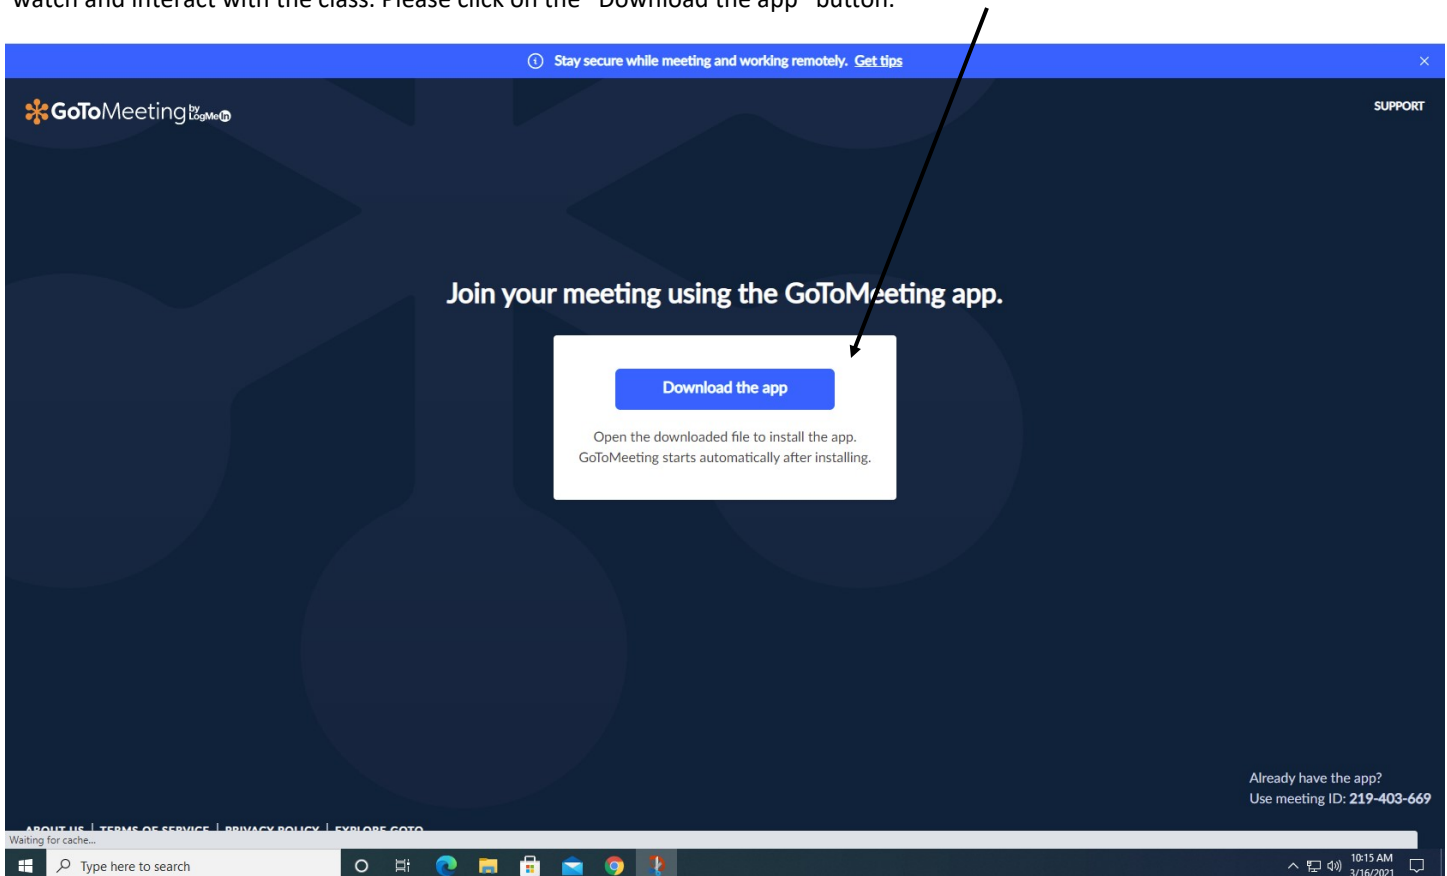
watch and interact with the class. Please click on the "Download the app" button.

Stay secure while meeting and working remotely. Get tips

GoToMeeting by LogMeIn

SUPPORT

Join your meeting using the GoToMeeting app.

Download the app

Open the downloaded file to install the app. GoToMeeting starts automatically after installing.

Already have the app?
Use meeting ID: 219-403-669

ABOUT US | TERMS OF SERVICE | PRIVACY POLICY | EXPLORE GOTO

Waiting for cache...

Type here to search

10:15 AM
3/16/2021